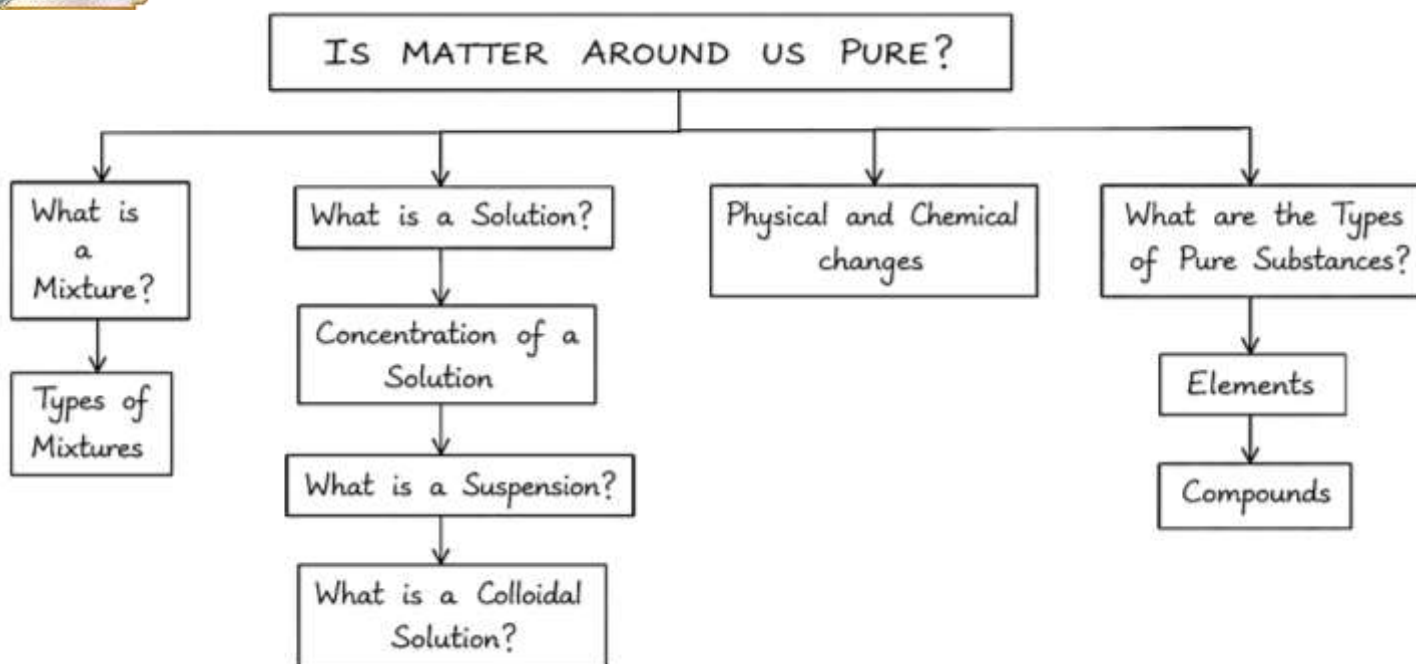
IS MATTER AROUND US PURE?

What is a Mixture?

Types of Mixtures

What is a Solution?

Concentration of a Solution

What is a Suspension?

What is a Colloidal Solution?

Physical and Chemical changes

What are the Types of Pure Substances?

Elements

Compounds